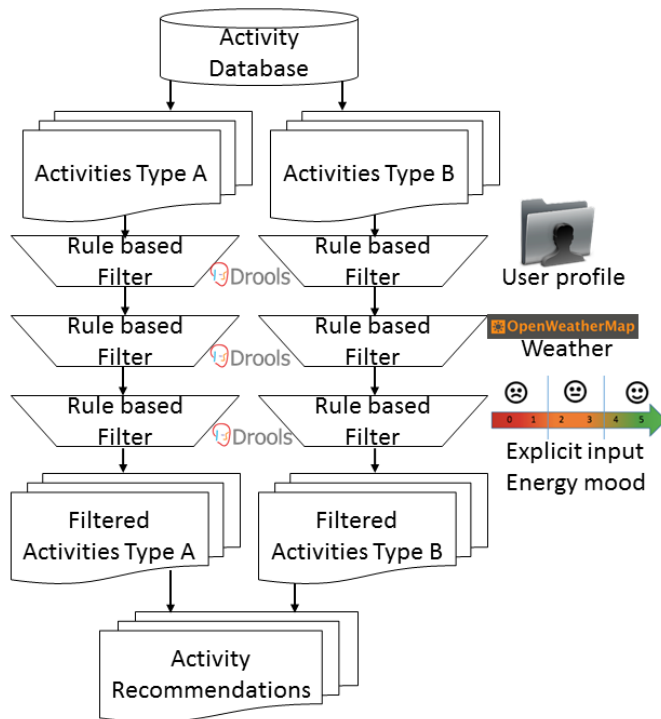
Activity Database

Activities Type A

Activities Type B

Rule based Filter

Drools

Rule based Filter

User profile

Rule based Filter

Drools

Rule based Filter

OpenWeatherMap

Weather

Rule based Filter

Drools

Rule based Filter

0 1 2 3 4 5

Explicit input Energy mood

Filtered Activities Type A

Filtered Activities Type B

Activity Recommendations